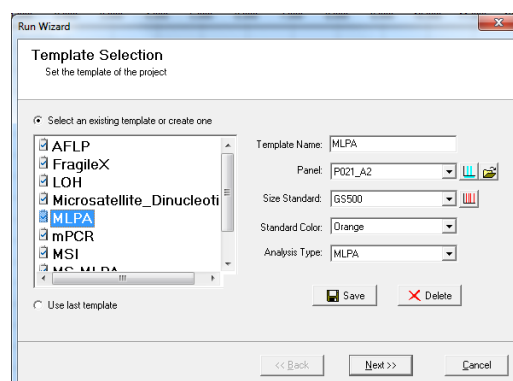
Run Wizard

Template Selection
Set the template of the project

Select an existing template or create one

AFLP
FragileX
LOH
Microsatellite_Dinucleoti
MLPA
mPCR
MSI
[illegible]

Template Name: MLPA
Panel: P021_A2
Size Standard: GS500
Standard Color: Orange
Analysis Type: MLPA

Save
Delete

Use last template

<< Back
Next >>
Cancel